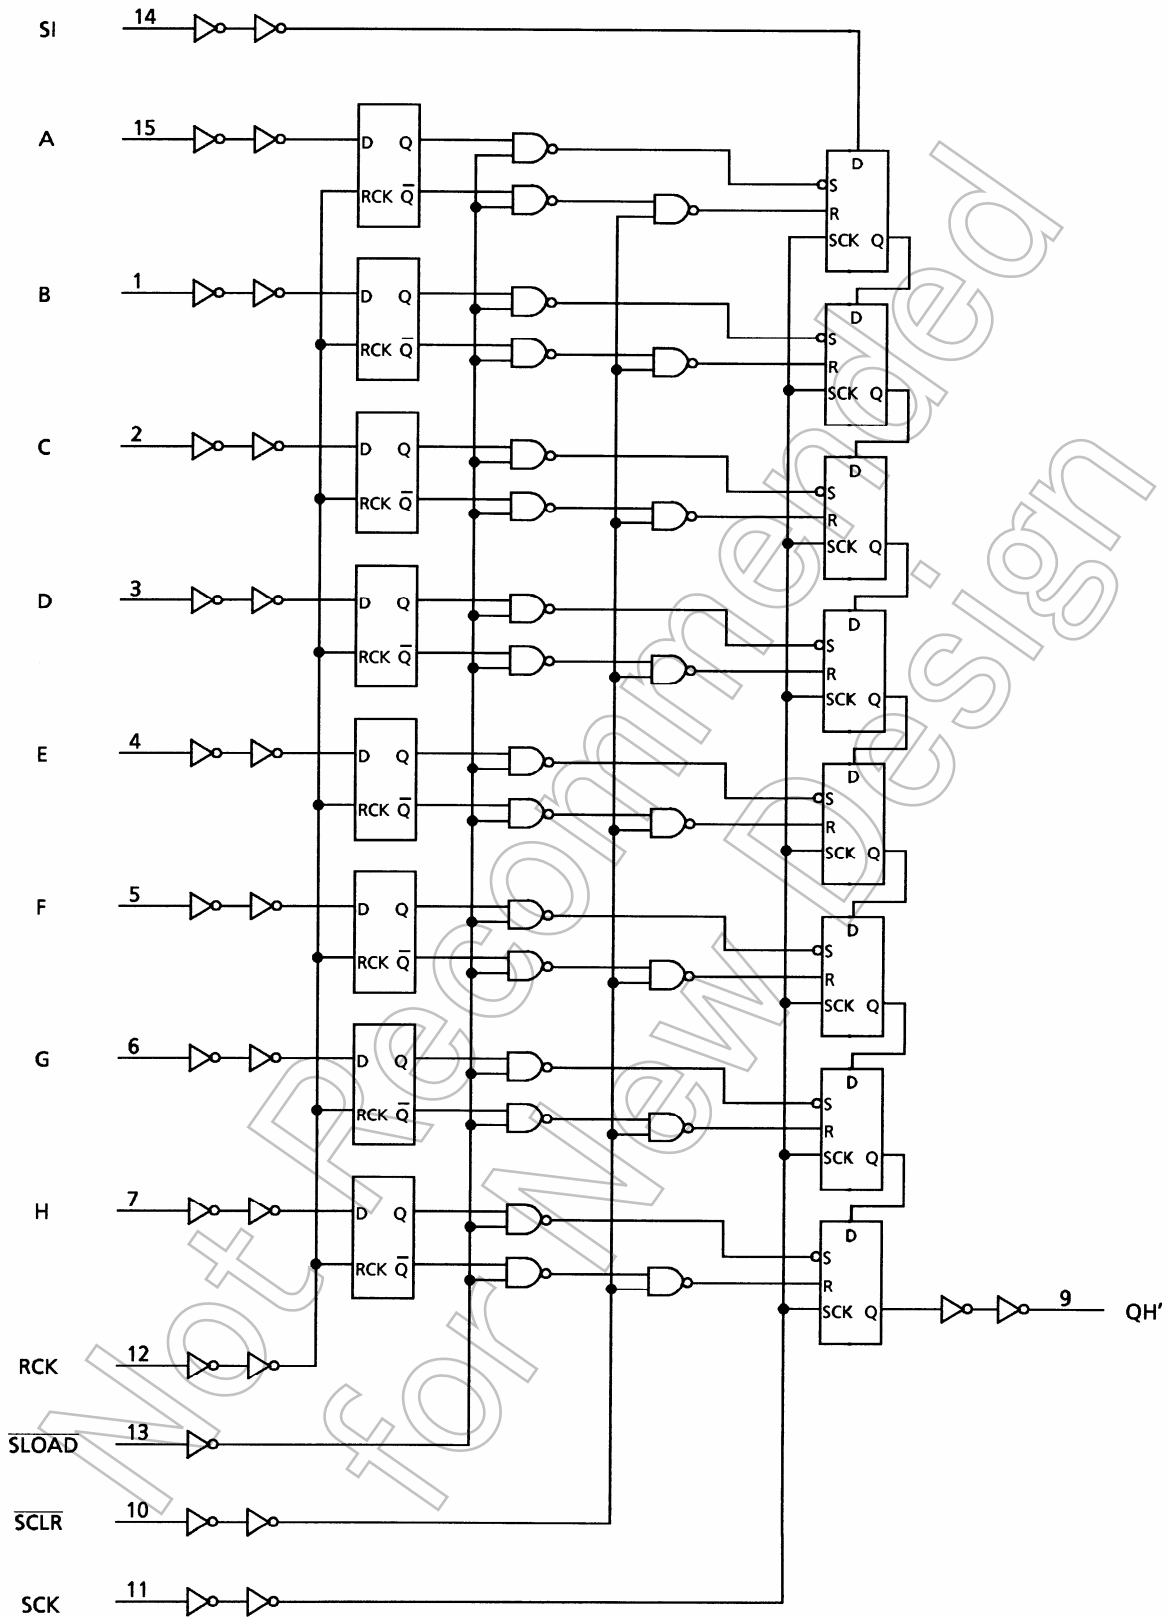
SI 14

A 15
D Q
RCK $\overline{Q}$

B 1
D Q
RCK $\overline{Q}$

C 2
D Q
RCK $\overline{Q}$

D 3
D Q
RCK $\overline{Q}$

E 4
D Q
RCK $\overline{Q}$

F 5
D Q
RCK $\overline{Q}$

G 6
D Q
RCK $\overline{Q}$

H 7
D Q
RCK $\overline{Q}$

D
S
R
SCK Q

D
S
R
SCK Q

D
S
R
SCK Q

D
S
R
SCK Q

D
S
R
SCK Q

D
S
R
SCK Q

D
S
R
SCK Q

D
S
R
SCK Q

9 QH'

RCK 12

$\overline{\text{SLOAD}}$ 13

$\overline{\text{SCLR}}$ 10

SCK 11

Not Recommended for New Design